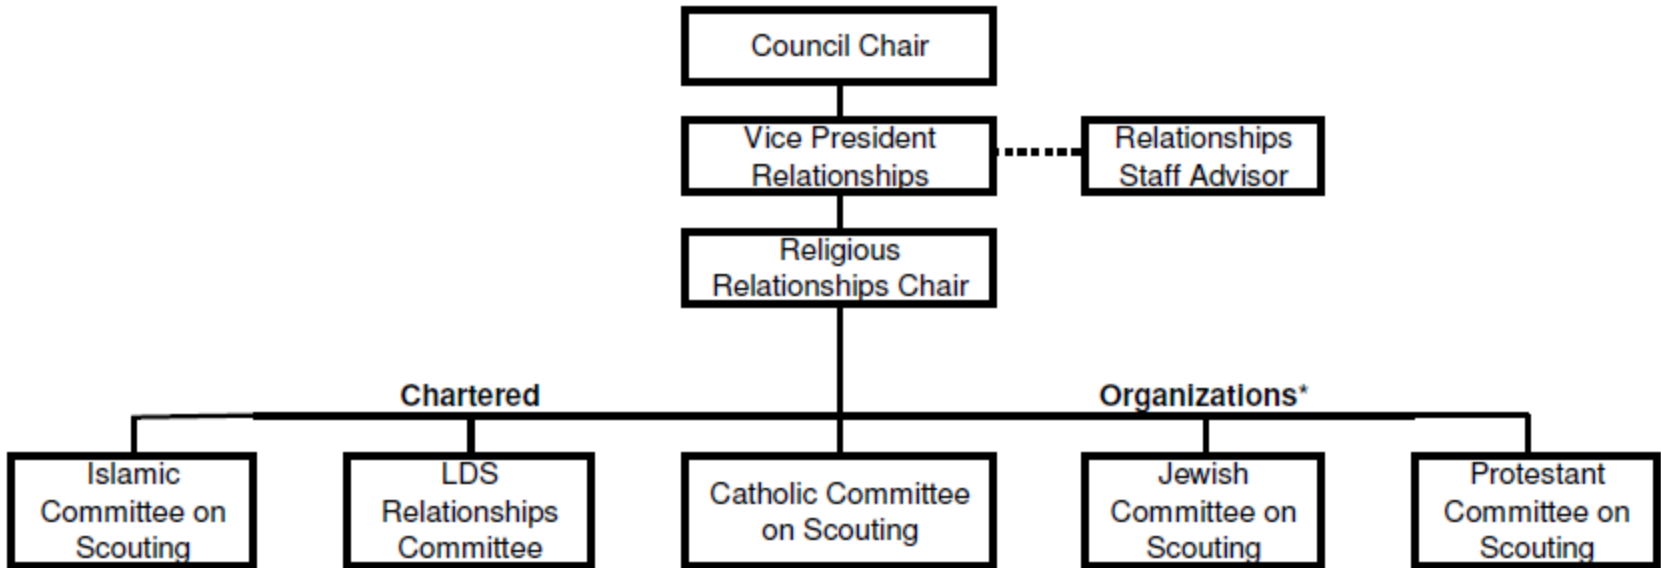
Council Chair

Vice President Relationships

Relationships Staff Advisor

Religious Relationships Chair

Chartered

Organizations*

Islamic Committee on Scouting

LDS Relationships Committee

Catholic Committee on Scouting

Jewish Committee on Scouting

Protestant Committee on Scouting